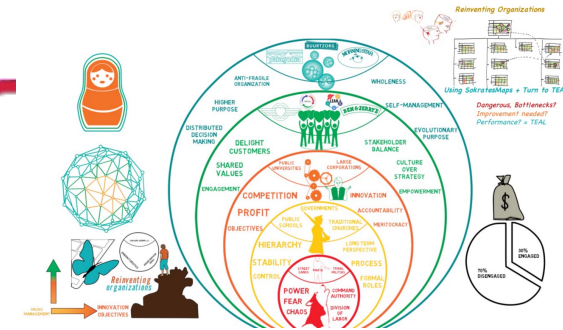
Reinventing Organizations

Using SokratesMaps + Turn to TEAL

Dangerous, Bottlenecks?
Improvement needed?
Performance? = TEAL

BUURTZORG

MORNINGSTAR

ANTI-FRAGILE ORGANIZATION

WHOLENESS

HIGHER PURPOSE

SELF-MANAGEMENT

DISTRIBUTED DECISION MAKING

EVOLUTIONARY PURPOSE

DELIGHT CUSTOMERS

STAKEHOLDER BALANCE

SHARED VALUES

CULTURE OVER STRATEGY

ENGAGEMENT

EMPOWERMENT

PUBLIC UNIVERSITIES

LARGE CORPORATIONS

COMPETITION

INNOVATION

GOVERNMENTS

PROFIT

ACCOUNTABILITY

PUBLIC SCHOOLS

TRADITIONAL CHURCHES

MERITOCRACY

OBJECTIVES

HIERARCHY

LONG TERM PERSPECTIVE

STABILITY

PROCESS

CONTROL

FORMAL ROLES

STREET GANGS

MAFIA

TRIBAL MILITIAS

POWER

COMMAND AUTHORITY

FEAR

CHAOS

DIVISION OF LABOR

Reinventing organizations

INNOVATION OBJECTIVES

$

30% ENGAGED

70% DISENGAGED